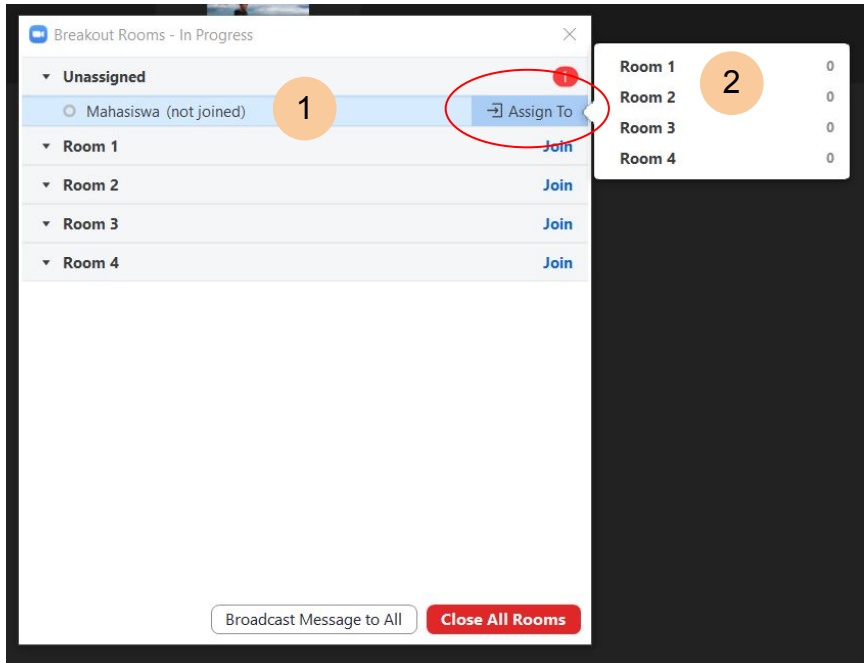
Breakout Rooms - In Progress

Unassigned 1

Mahasiswa (not joined)

1

Assign To

Room 1 Join

Room 2 Join

Room 3 Join

Room 4 Join

Broadcast Message to All

Close All Rooms

Room 1 0

Room 2 0

Room 3 0

Room 4 0

2